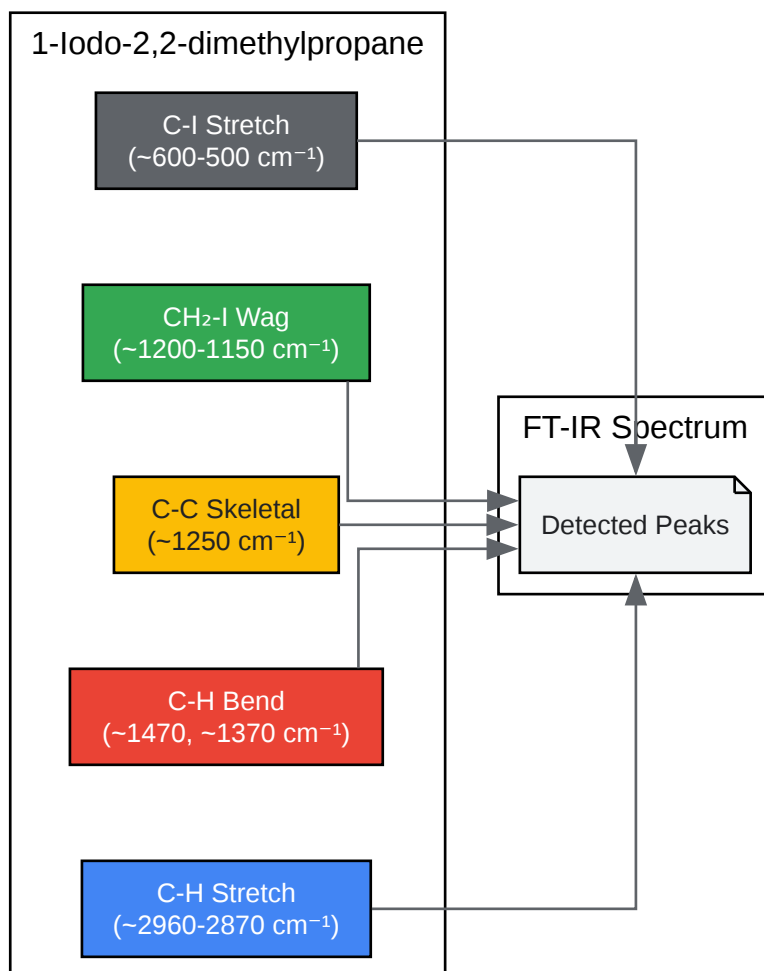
1-Iodo-2,2-dimethylpropane

C-I Stretch
(~600-500 cm⁻¹)

CH₂-I Wag
(~1200-1150 cm⁻¹)

C-C Skeletal
(~1250 cm⁻¹)

C-H Bend
(~1470, ~1370 cm⁻¹)

C-H Stretch
(~2960-2870 cm⁻¹)

FT-IR Spectrum

Detected Peaks